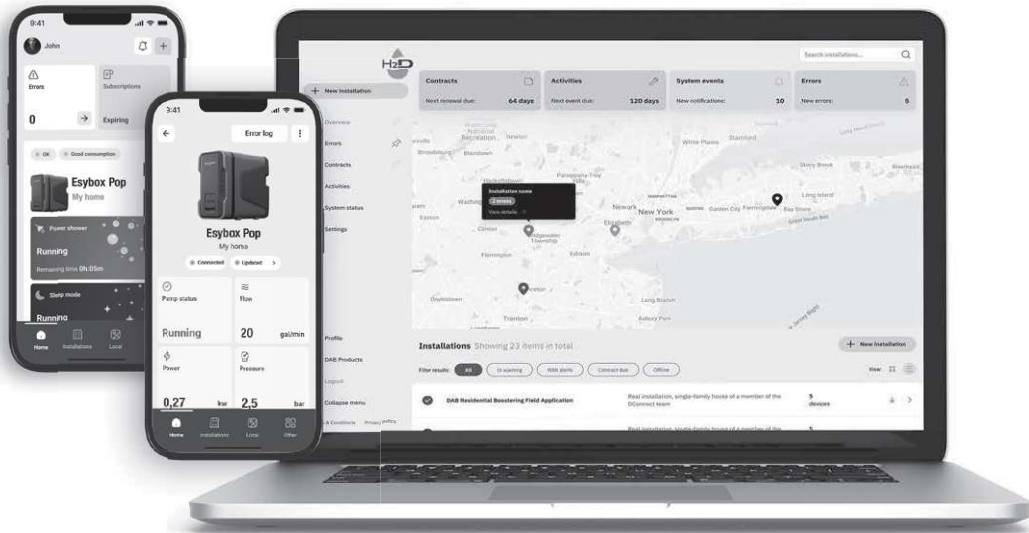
9:41

John

Errors

0

Subscriptions

Expiring

OK

Good consumption

Esybox Pop

My home

Power shower

Running

Remaining time 0h:05m

Sleep mode

Running

Home

Installations

Local

3:41

Error log

Esybox Pop

My home

Connected

Updated

Pump status

Running

Flow

20 gal/min

Power

0,27 kw

Pressure

2,5 bar

Home

Installations

Local

Other

H2D

Search installations...

New installation

Overview

Errors

Contracts

Activities

System status

Settings

Profile

DAB Products

Logout

Collapse menu

Contracts

Next renewal due: 64 days

Activities

Next event due: 120 days

System events

New notifications: 10

Errors

New errors: 5

Installation name

2 errors

View details

New York

Newark

Elizabeth

Edison

Trenton

Long Branch

Asbury Park

Flemington

Long Island

Garden City

Farmingdale

Bay Shore

White Plains

Stamford

Stony Brook

Installations Showing 23 items in total

New installation

Filter results:

All

In warning

With alerts

Contract due

Offline

View:

DAB Residential Boostering Field Application

Real installation, single-family house of a member of the DConnect team

5 devices

Real installation, single-family house of a member of the

5